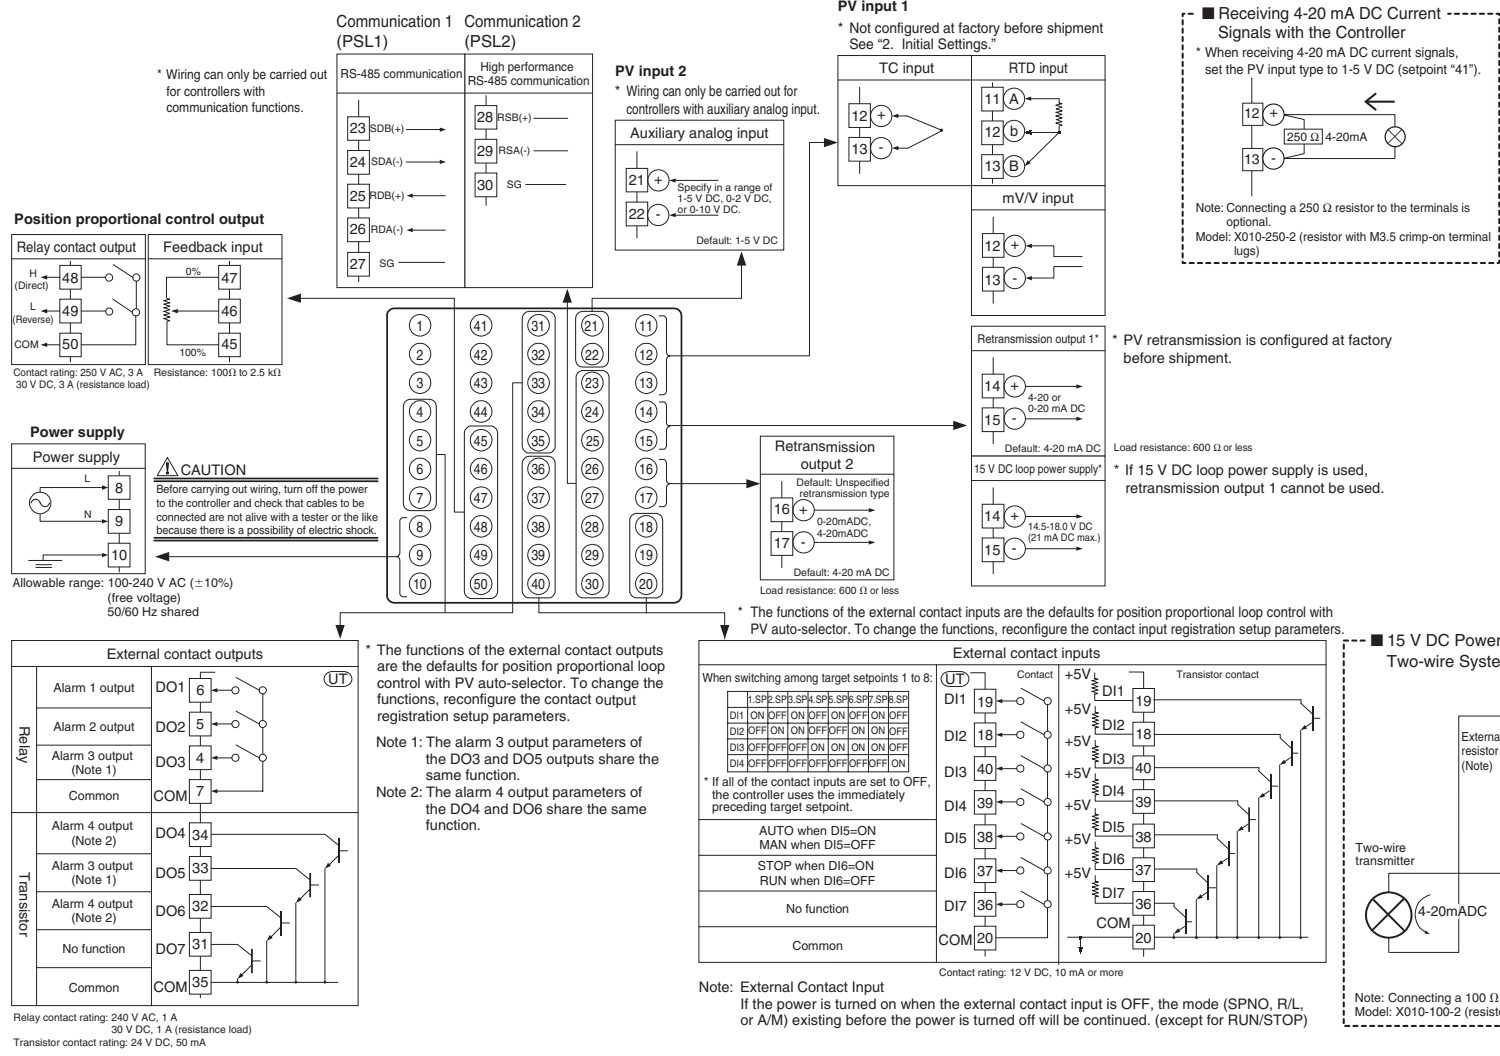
Communication 1 (PSL1)

Communication 2 (PSL2)

* Wiring can only be carried out for controllers with communication functions.

RS-485 communication

High performance RS-485 communication

23 SDB(+)
24 SDA(-)
25 RDB(+)
26 RDA(-)
27 SG

28 RSB(+)
29 RSA(-)
30 SG

PV input 2

* Wiring can only be carried out for controllers with auxiliary analog input.

Auxiliary analog input

21 +
22 -
Specify in a range of 1-5 V DC, 0-2 V DC, or 0-10 V DC.

Default: 1-5 V DC

PV input 1

* Not configured at factory before shipment See "2. Initial Settings."

TC input

RTD input

12 +
13 -

11 A
12 b
13 B

mV/V input

12 +
13 -

■ Receiving 4-20 mA DC Current Signals with the Controller

* When receiving 4-20 mA DC current signals, set the PV input type to 1-5 V DC (setpoint "41").

12 +
13 -
250 Ω 4-20mA

Note: Connecting a 250 Ω resistor to the terminals is optional.
Model: X010-250-2 (resistor with M3.5 crimp-on terminal lugs)

Position proportional control output

Relay contact output

Feedback input

H (Direct) 48
L (Reverse) 49
COM 50

0% 47
46
100% 45

Contact rating: 250 V AC, 3 A 30 V DC, 3 A (resistance load)

Resistance: 100Ω to 2.5 kΩ

Power supply

Power supply

L 8
N 9
10

CAUTION

Before carrying out wiring, turn off the power to the controller and check that cables to be connected are not alive with a tester or the like because there is a possibility of electric shock.

Allowable range: 100-240 V AC (±10%) (free voltage) 50/60 Hz shared

1 41 31 21 11
2 42 32 22 12
3 43 33 23 13
4 44 34 24 14
5 45 35 25 15
6 46 36 26 16
7 47 37 27 17
8 48 38 28 18
9 49 39 29 19
10 50 40 30 20

Retransmission output 1*

14 +
15 -
4-20 or 0-20 mA DC

Default: 4-20 mA DC

Load resistance: 600 Ω or less

* PV retransmission is configured at factory before shipment.

15 V DC loop power supply*

14 +
15 -
14.5-18.0 V DC (21 mA DC max.)

* If 15 V DC loop power supply is used, retransmission output 1 cannot be used.

Retransmission output 2

Default: Unspecified retransmission type

16 +
17 -
0-20mADC, 4-20mADC

Default: 4-20 mA DC

Load resistance: 600 Ω or less

External contact outputs

UT

| | | | |
|---|---|---|---|
| Relay | Alarm 1 output | DO1 | 6 |
| | Alarm 2 output | DO2 | 5 |
| | Alarm 3 output (Note 1) | DO3 | 4 |
| | Common | COM | 7 |
| Transistor | Alarm 4 output (Note 2) | DO4 | 34 |
| | Alarm 3 output (Note 1) | DO5 | 33 |
| | Alarm 4 output (Note 2) | DO6 | 32 |
| | No function | DO7 | 31 |
| | Common | COM | 35 |

Relay contact rating: 240 V AC, 1 A 30 V DC, 1 A (resistance load)
Transistor contact rating: 24 V DC, 50 mA

* The functions of the external contact outputs are the defaults for position proportional loop control with PV auto-selector. To change the functions, reconfigure the contact output registration setup parameters.

Note 1: The alarm 3 output parameters of the DO3 and DO5 outputs share the same function.
Note 2: The alarm 4 output parameters of the DO4 and DO6 share the same function.

* The functions of the external contact inputs are the defaults for position proportional loop control with PV auto-selector. To change the functions, reconfigure the contact input registration setup parameters.

External contact inputs

When switching among target setpoints 1 to 8:

| | 1.SP | 2.SP | 3.SP | 4.SP | 5.SP | 6.SP | 7.SP | 8.SP |
|---|---|---|---|---|---|---|---|---|
| DI1 | ON | OFF | ON | OFF | ON | OFF | ON | OFF |
| DI2 | OFF | ON | ON | OFF | OFF | ON | ON | OFF |
| DI3 | OFF | OFF | OFF | ON | ON | ON | ON | OFF |
| DI4 | OFF | OFF | OFF | OFF | OFF | OFF | OFF | ON |

* If all of the contact inputs are set to OFF, the controller uses the immediately preceding target setpoint.

AUTO when DI5=ON
MAN when DI5=OFF

STOP when DI6=ON
RUN when DI6=OFF

No function

Common

UT Contact

DI1 19
DI2 18
DI3 40
DI4 39
DI5 38
DI6 37
DI7 36
COM 20

Transistor contact

+5V DI1 19
+5V DI2 18
+5V DI3 40
+5V DI4 39
+5V DI5 38
+5V DI6 37
DI7 36
COM 20

Contact rating: 12 V DC, 10 mA or more

Note: External Contact Input
If the power is turned on when the external contact input is OFF, the mode (SPNO, R/L, or A/M) existing before the power is turned off will be continued. (except for RUN/STOP)

■ 15 V DC Power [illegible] Two-wire Syste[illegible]

Externa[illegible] resistor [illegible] (Note)

Two-wire transmitter

4-20mADC

Note: Connecting a 100 Ω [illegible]
Model: X010-100-2 (resist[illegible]